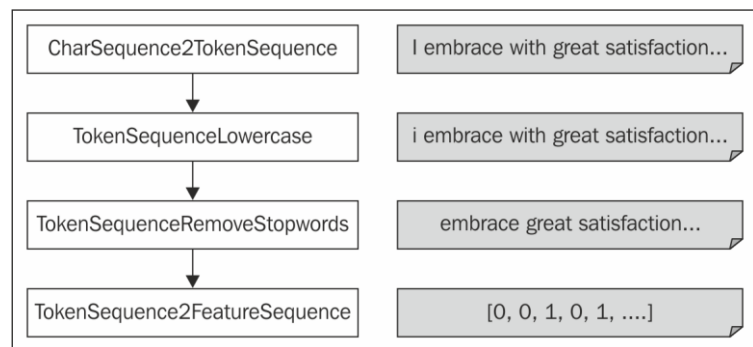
CharSequence2TokenSequence

I embrace with great satisfaction...

TokenSequenceLowercase

i embrace with great satisfaction...

TokenSequenceRemoveStopwords

embrace great satisfaction...

TokenSequence2FeatureSequence

[0, 0, 1, 0, 1, ....]